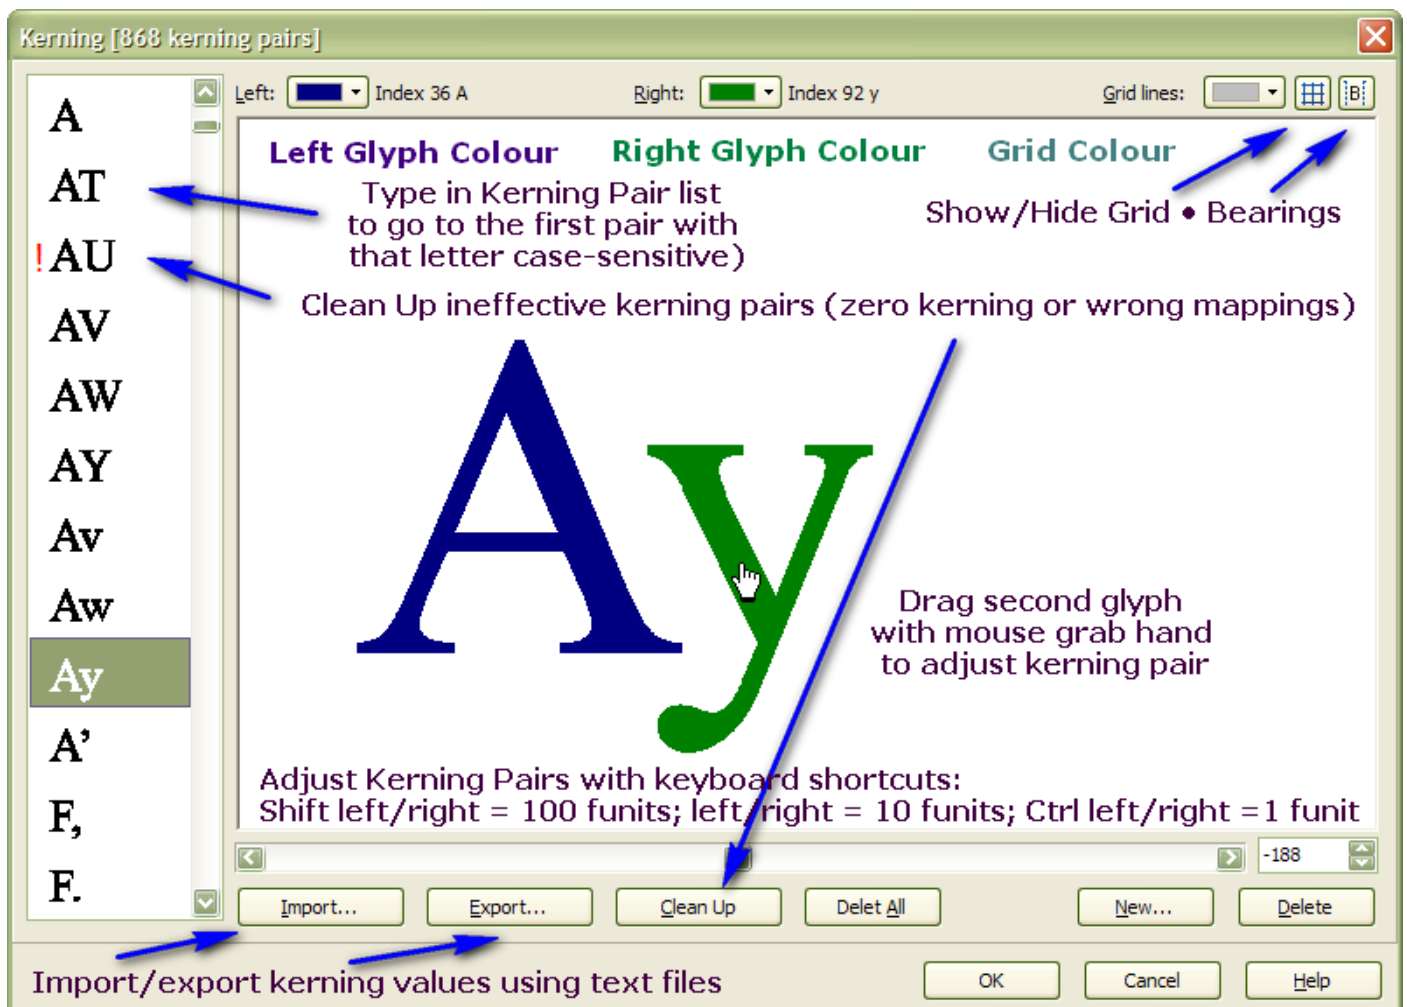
Kerning [868 kerning pairs]

A
AT
!AU
AV
AW
AY
Av
Aw
Ay
A'
F,
F.

Left: Index 36 A
Right: Index 92 y
Grid lines:
B

Left Glyph Colour
Right Glyph Colour
Grid Colour

Type in Kerning Pair list to go to the first pair with that letter case-sensitive)

Show/Hide Grid • Bearings

Clean Up ineffective kerning pairs (zero kerning or wrong mappings)

Ay

Drag second glyph with mouse grab hand to adjust kerning pair

Adjust Kerning Pairs with keyboard shortcuts:
Shift left/right = 100 funits; left/right = 10 funits; Ctrl left/right = 1 funit

-188

Import...
Export...
Clean Up
Delet All
New...
Delete

Import/export kerning values using text files

OK
Cancel
Help